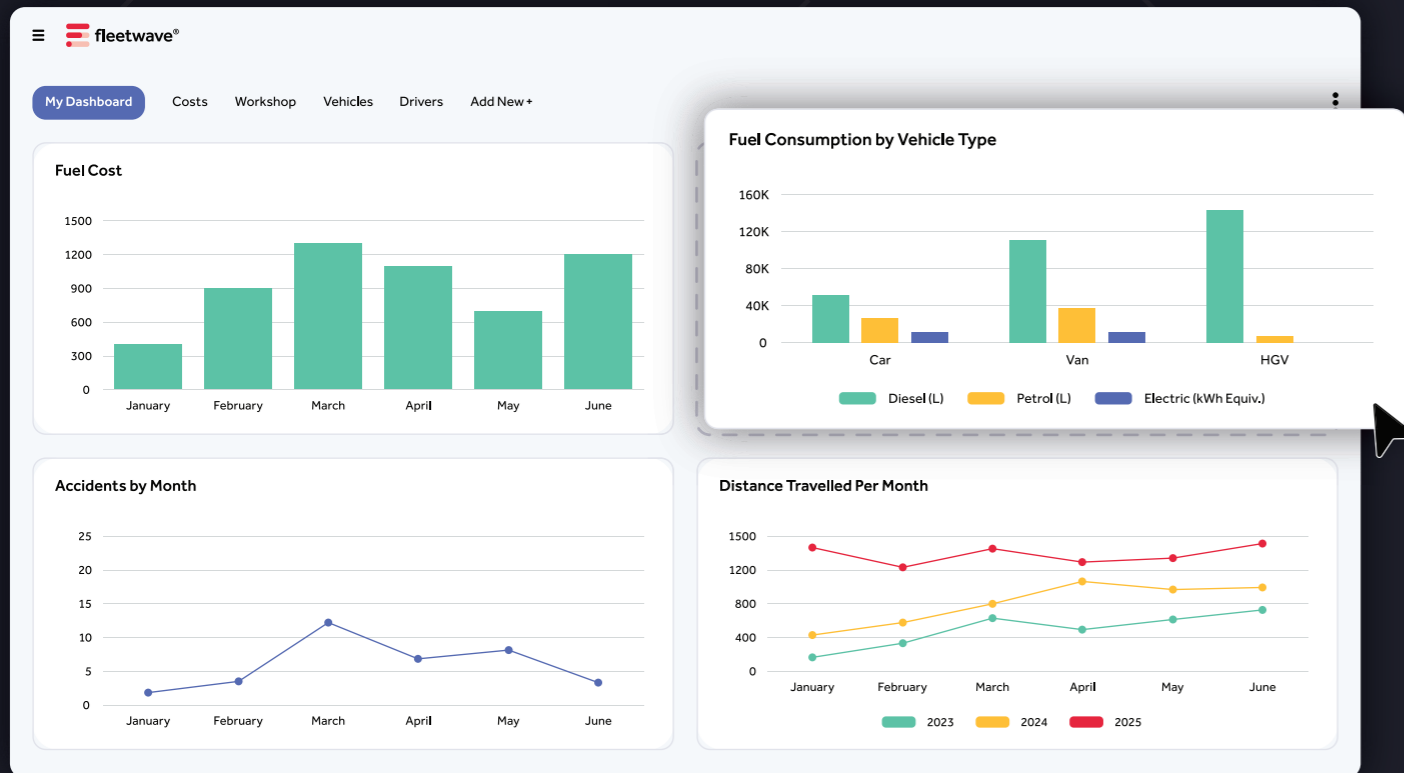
fleetwave®

My Dashboard Costs Workshop Vehicles Drivers Add New +

Fuel Cost

1500
1200
900
600
300
0

January February March April May June

Fuel Consumption by Vehicle Type

160K
120K
80K
40K
0

Car Van HGV

Diesel (L) Petrol (L) Electric (kWh Equiv.)

Accidents by Month

25
20
15
10
5
0

January February March April May June

Distance Travelled Per Month

1500
1200
800
400
0

January February March April May June

2023 2024 2025